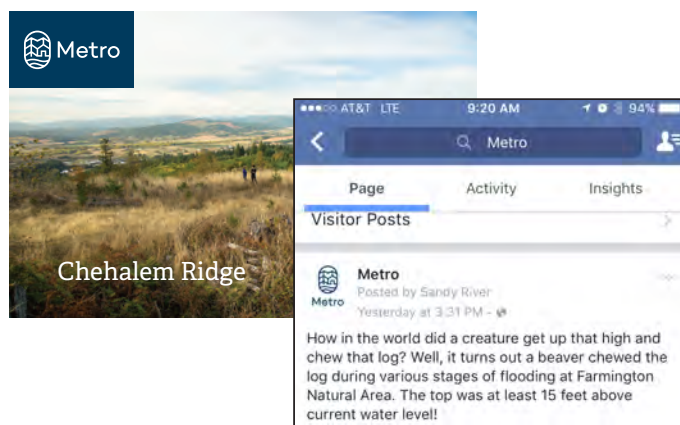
Metro

Chehalem Ridge

AT&T LTE 9:20 AM 94%

Metro

Page Activity Insights

Visitor Posts

Metro
Metro
Posted by Sandy River
Yesterday at 3:31 PM

How in the world did a creature get up that high and chew that log? Well, it turns out a beaver chewed the log during various stages of flooding at Farmington Natural Area. The top was at least 15 feet above current water level!